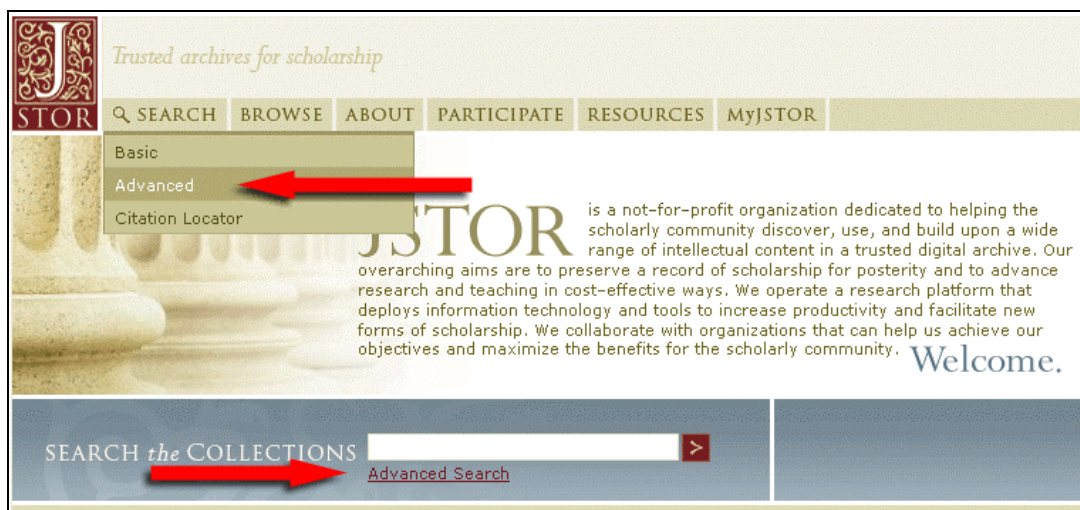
J
STOR

Trusted archives for scholarship

SEARCH BROWSE ABOUT PARTICIPATE RESOURCES MyJSTOR

Basic
Advanced
Citation Locator

JSTOR is a not-for-profit organization dedicated to helping the scholarly community discover, use, and build upon a wide range of intellectual content in a trusted digital archive. Our overarching aims are to preserve a record of scholarship for posterity and to advance research and teaching in cost-effective ways. We operate a research platform that deploys information technology and tools to increase productivity and facilitate new forms of scholarship. We collaborate with organizations that can help us achieve our objectives and maximize the benefits for the scholarly community.

Welcome.

SEARCH the COLLECTIONS >
Advanced Search